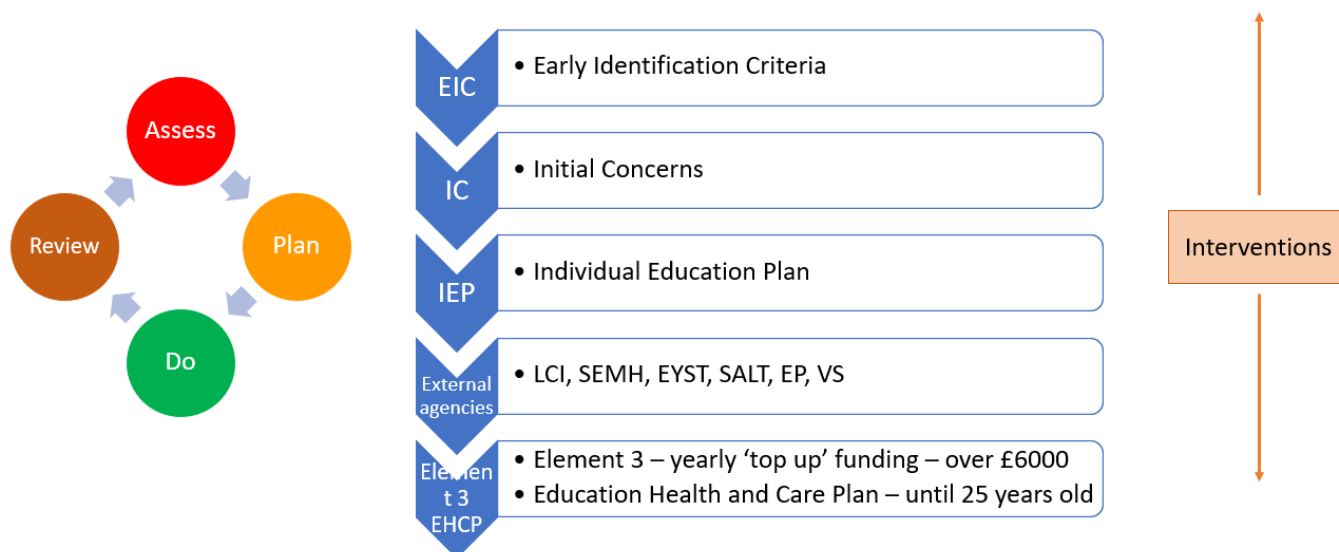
Assess
Plan
Do
Review

EIC
• Early Identification Criteria

IC
• Initial Concerns

IEP
• Individual Education Plan

External agencies
• LCI, SEMH, EYST, SALT, EP, VS

Element 3 EHCP
• Element 3 – yearly 'top up' funding – over £6000
• Education Health and Care Plan – until 25 years old

Interventions